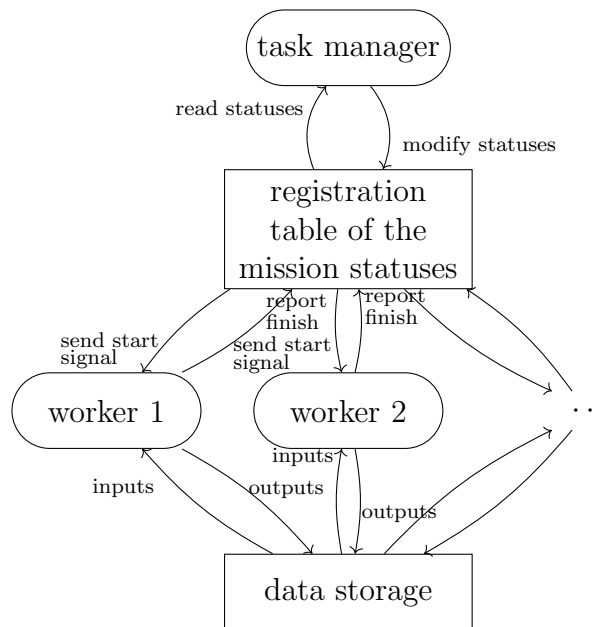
task manager

read statuses

modify statuses

registration table of the mission statuses

report finish

report finish

send start signal

send start signal

worker 1

worker 2

. .

inputs

outputs

inputs

outputs

data storage